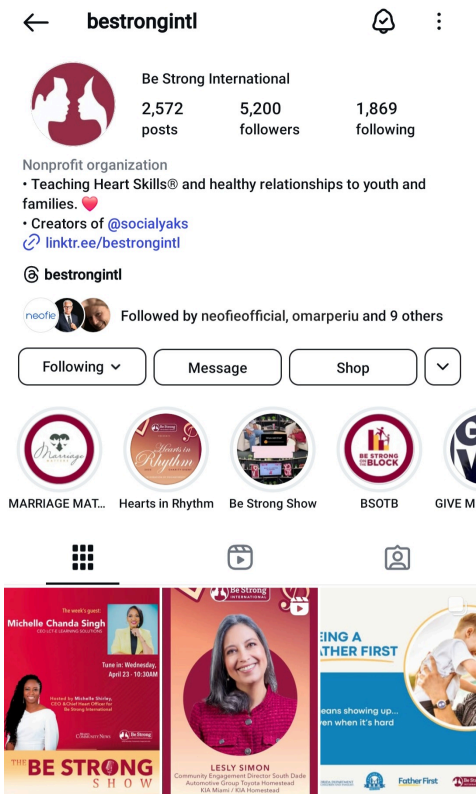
bestrongintl

Be Strong International

2,572 posts
5,200 followers
1,869 following

Nonprofit organization
• Teaching Heart Skills® and healthy relationships to youth and families. ❤️
• Creators of @socialyaks
linktr.ee/bestrongintl

bestrongintl

neofie

Followed by neofieofficial, omarperiu and 9 others

Following
Message
Shop

Marriage
Hearts in Rhythm
BE STRONG ON THE BLOCK

MARRIAGE MAT...
Hearts in Rhythm
Be Strong Show
BSOTB
GIVE M

The week's guest:
Michelle Chanda Singh
CEO LCT-E LEARNING SOLUTIONS
Tune in: Wednesday, April 23 - 10:30AM
Hosted by Michelle Shirley, CEO & Chief Heart Officer for Be Strong International
COMMUNITY NEWS
Be Strong
THE BE STRONG SHOW

Be Strong INTERNATIONAL
LESLY SIMON
Community Engagement Director South Dade Automotive Group Toyota Homestead KIA Miami / KIA Homestead

EING A
ATHER FIRST
eans showing up...
ven when it's hard
Father First